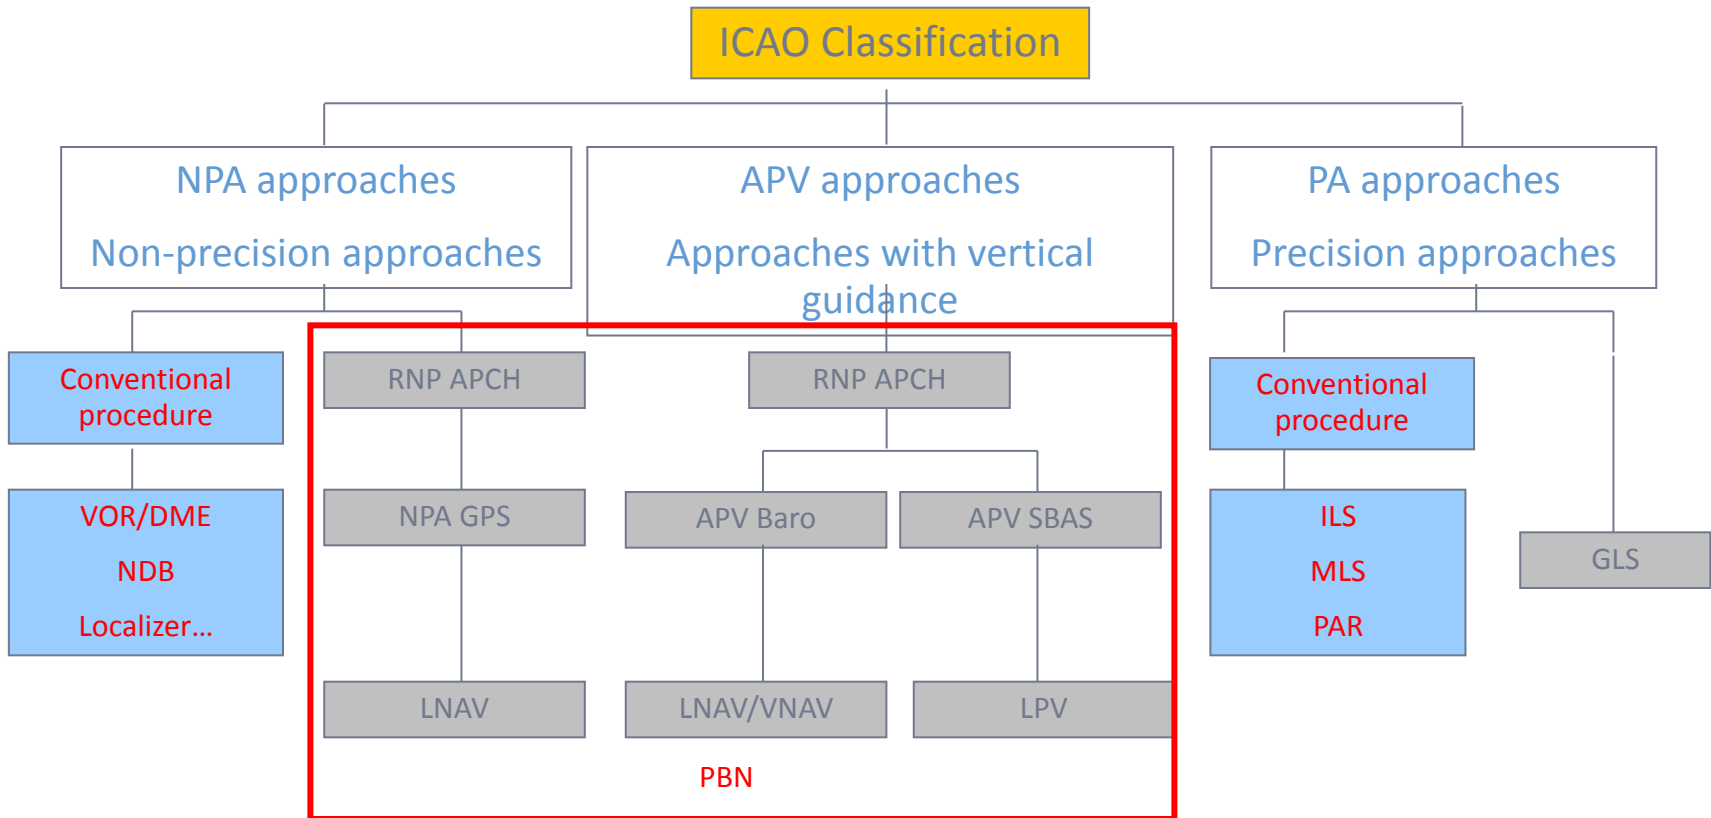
ICAO Classification

NPA approaches

Non-precision approaches

APV approaches

Approaches with vertical guidance

PA approaches

Precision approaches

Conventional procedure

VOR/DME

NDB

Localizer...

RNP APCH

NPA GPS

LNAV

RNP APCH

APV Baro

APV SBAS

LNAV/VNAV

LPV

PBN

Conventional procedure

ILS

MLS

PAR

GLS